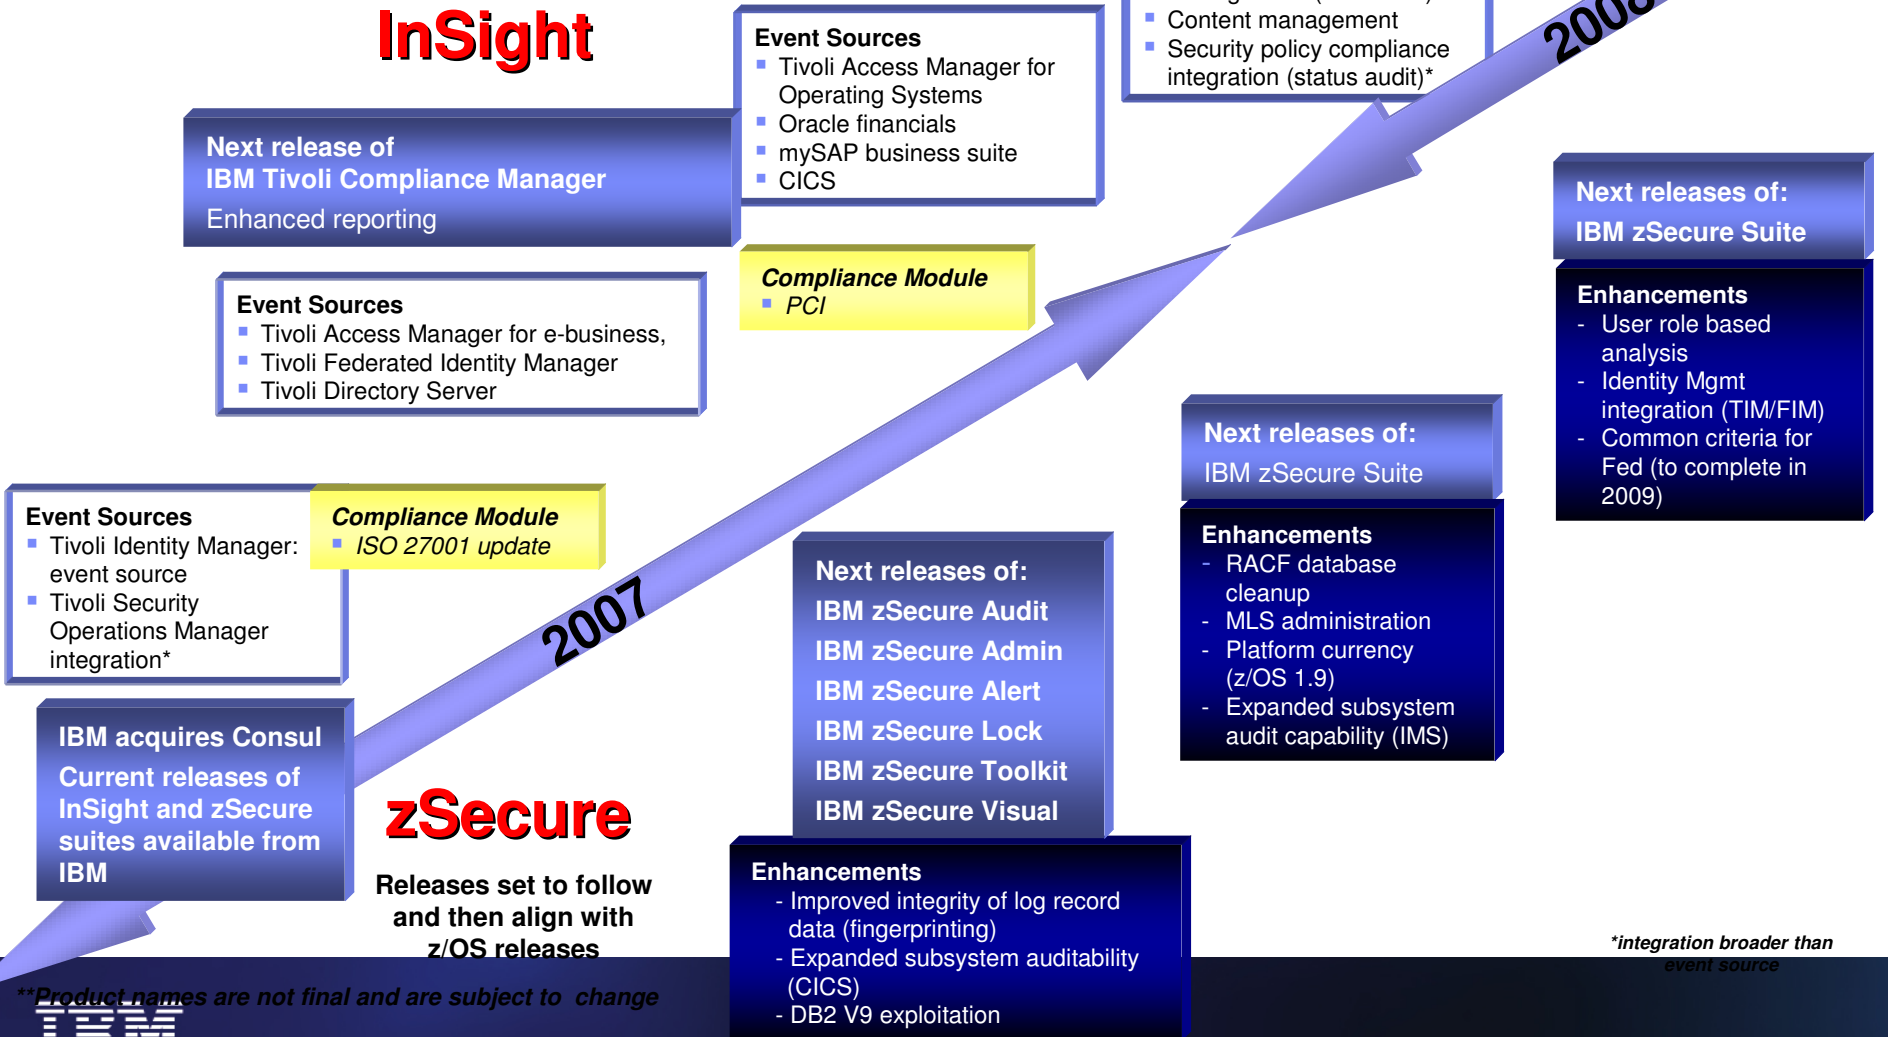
InSight

Event Sources
Tivoli Access Manager for Operating Systems
Oracle financials
mySAP business suite
CICS

Content management
Security policy compliance integration (status audit)*

2008

Next release of
IBM Tivoli Compliance Manager
Enhanced reporting

Compliance Module
PCI

Next releases of:
IBM zSecure Suite

Enhancements
- User role based analysis
- Identity Mgmt integration (TIM/FIM)
- Common criteria for Fed (to complete in 2009)

Event Sources
Tivoli Access Manager for e-business,
Tivoli Federated Identity Manager
Tivoli Directory Server

Next releases of:
IBM zSecure Suite

Enhancements
- RACF database cleanup
- MLS administration
- Platform currency (z/OS 1.9)
- Expanded subsystem audit capability (IMS)

Event Sources
Tivoli Identity Manager: event source
Tivoli Security Operations Manager integration*

Compliance Module
ISO 27001 update

2007

Next releases of:
IBM zSecure Audit
IBM zSecure Admin
IBM zSecure Alert
IBM zSecure Lock
IBM zSecure Toolkit
IBM zSecure Visual

IBM acquires Consul
Current releases of InSight and zSecure suites available from IBM

zSecure

Releases set to follow and then align with z/OS releases

Enhancements
- Improved integrity of log record data (fingerprinting)
- Expanded subsystem auditability (CICS)
- DB2 V9 exploitation

*integration broader than event source

**Product names are not final and are subject to change

IBM